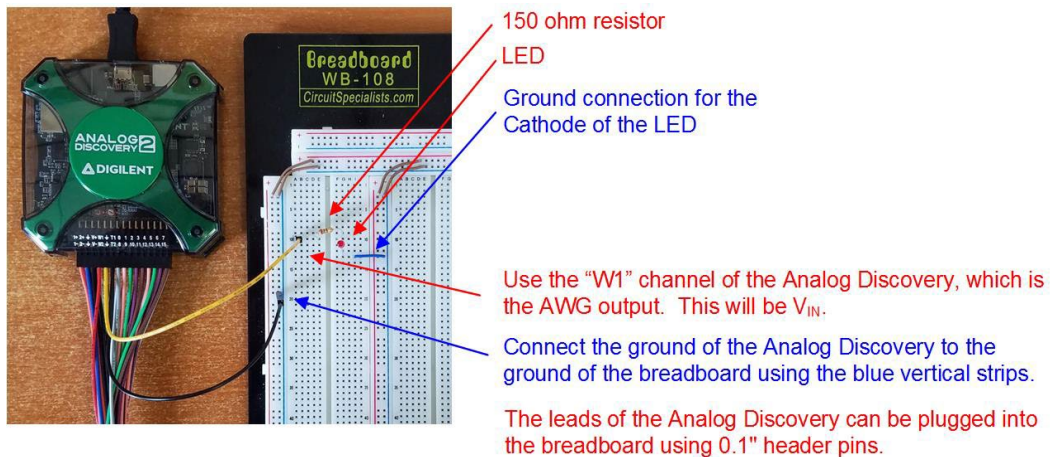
ANALOG DISCOVERY 2

DIGILENT

Breadboard
WB-108
CircuitSpecialists.com

150 ohm resistor

LED

Ground connection for the Cathode of the LED

Use the “W1” channel of the Analog Discovery, which is the AWG output. This will be $V_{IN}$.

Connect the ground of the Analog Discovery to the ground of the breadboard using the blue vertical strips.

The leads of the Analog Discovery can be plugged into the breadboard using 0.1" header pins.